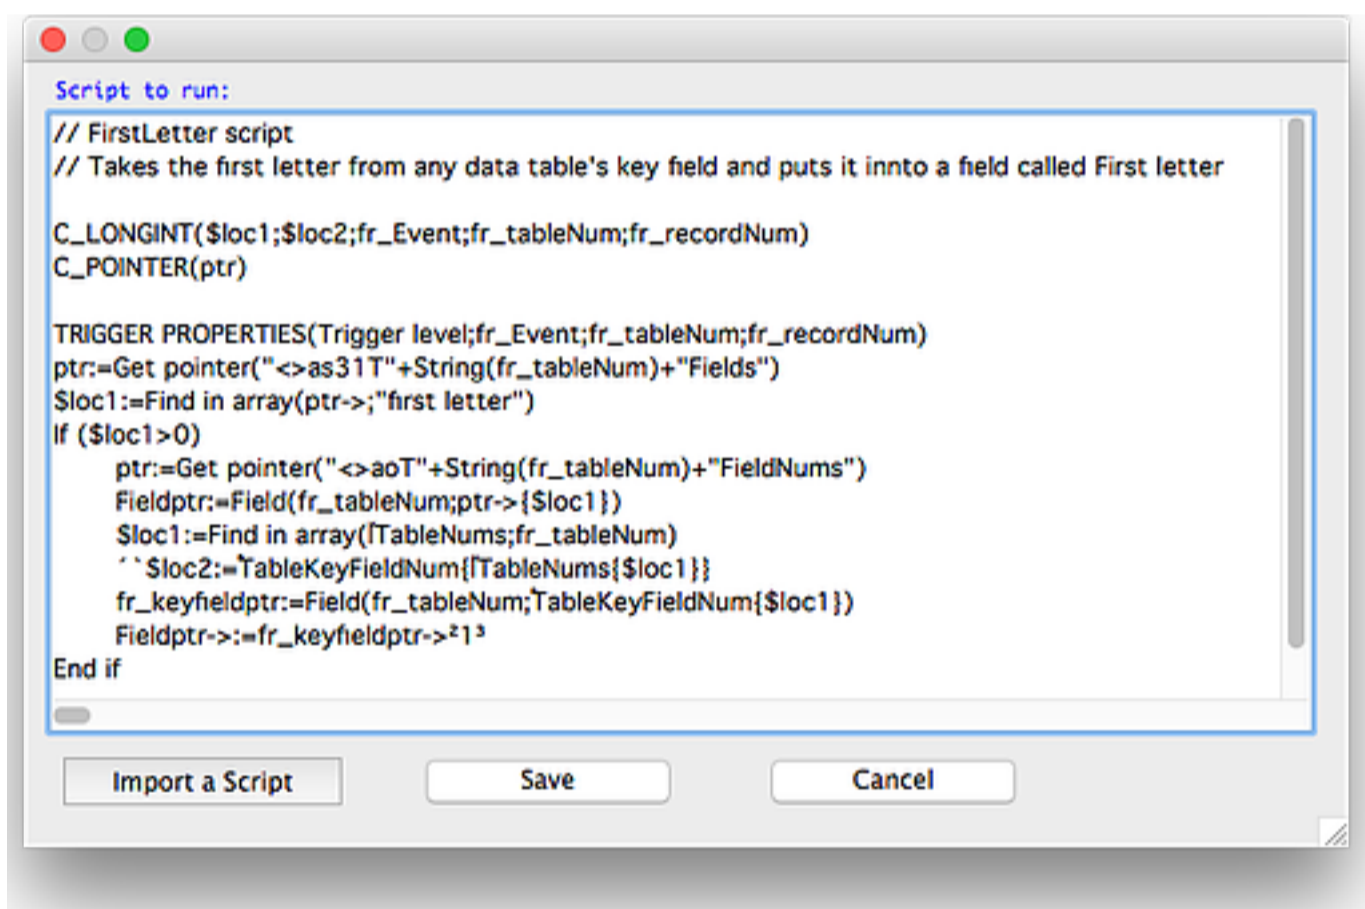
Script to run:

// FirstLetter script
// Takes the first letter from any data table's key field and puts it innto a field called First letter

C_LONGINT($loc1;$loc2;fr_Event;fr_tableNum;fr_recordNum)
C_POINTER(ptr)

TRIGGER PROPERTIES(Trigger level;fr_Event;fr_tableNum;fr_recordNum)
ptr:=Get pointer("<>as31T"+String(fr_tableNum)+"Fields")
$loc1:=Find in array(ptr->;"first letter")
If ($loc1>0)
ptr:=Get pointer("<>aoT"+String(fr_tableNum)+"FieldNums")
Fieldptr:=Field(fr_tableNum;ptr->{$loc1})
$loc1:=Find in array(ΓTableNums;fr_tableNum)
` `$loc2:=TableKeyFieldNum{ΓTableNums{$loc1}}
fr_keyfieldptr:=Field(fr_tableNum;TableKeyFieldNum{$loc1})
Fieldptr->:=fr_keyfieldptr->²1³
End if

Import a Script
Save
Cancel